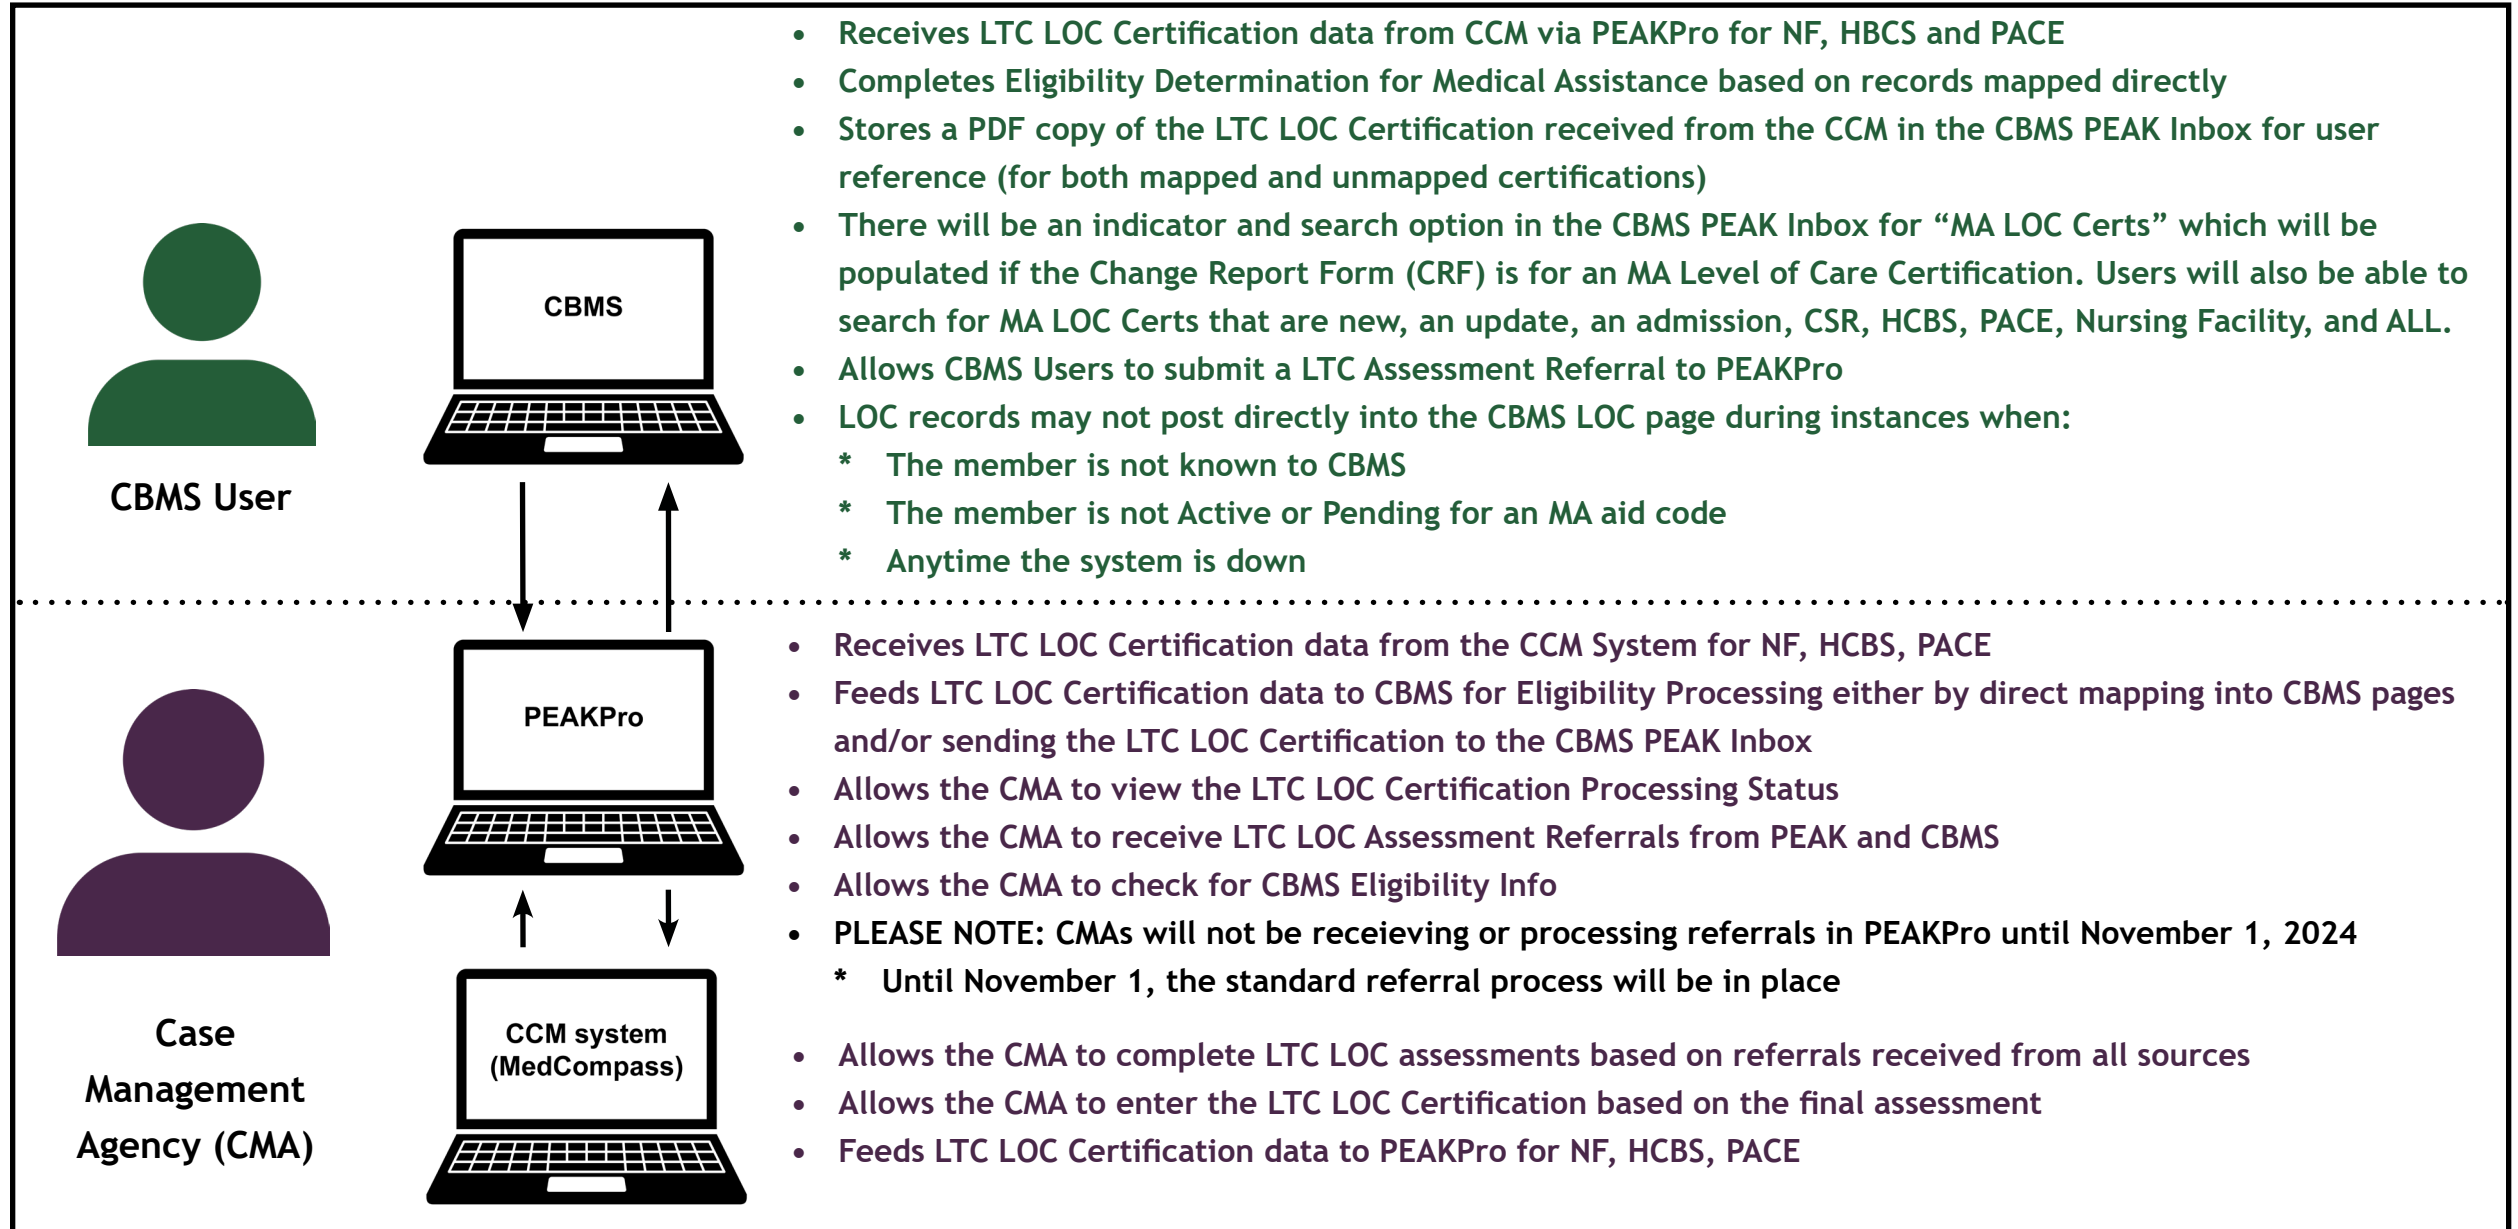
CBMS User

CBMS

- Receives LTC LOC Certification data from CCM via PEAKPro for NF, HBCS and PACE
- Completes Eligibility Determination for Medical Assistance based on records mapped directly
- Stores a PDF copy of the LTC LOC Certification received from the CCM in the CBMS PEAK Inbox for user reference (for both mapped and unmapped certifications)
- There will be an indicator and search option in the CBMS PEAK Inbox for “MA LOC Certs” which will be populated if the Change Report Form (CRF) is for an MA Level of Care Certification. Users will also be able to search for MA LOC Certs that are new, an update, an admission, CSR, HCBS, PACE, Nursing Facility, and ALL.
- Allows CBMS Users to submit a LTC Assessment Referral to PEAKPro
- LOC records may not post directly into the CBMS LOC page during instances when:
  * The member is not known to CBMS
  * The member is not Active or Pending for an MA aid code
  * Anytime the system is down

Case Management Agency (CMA)

PEAKPro

CCM system (MedCompass)

- Receives LTC LOC Certification data from the CCM System for NF, HCBS, PACE
- Feeds LTC LOC Certification data to CBMS for Eligibility Processing either by direct mapping into CBMS pages and/or sending the LTC LOC Certification to the CBMS PEAK Inbox
- Allows the CMA to view the LTC LOC Certification Processing Status
- Allows the CMA to receive LTC LOC Assessment Referrals from PEAK and CBMS
- Allows the CMA to check for CBMS Eligibility Info
- PLEASE NOTE: CMAs will not be receieving or processing referrals in PEAKPro until November 1, 2024
  * Until November 1, the standard referral process will be in place

- Allows the CMA to complete LTC LOC assessments based on referrals received from all sources
- Allows the CMA to enter the LTC LOC Certification based on the final assessment
- Feeds LTC LOC Certification data to PEAKPro for NF, HCBS, PACE